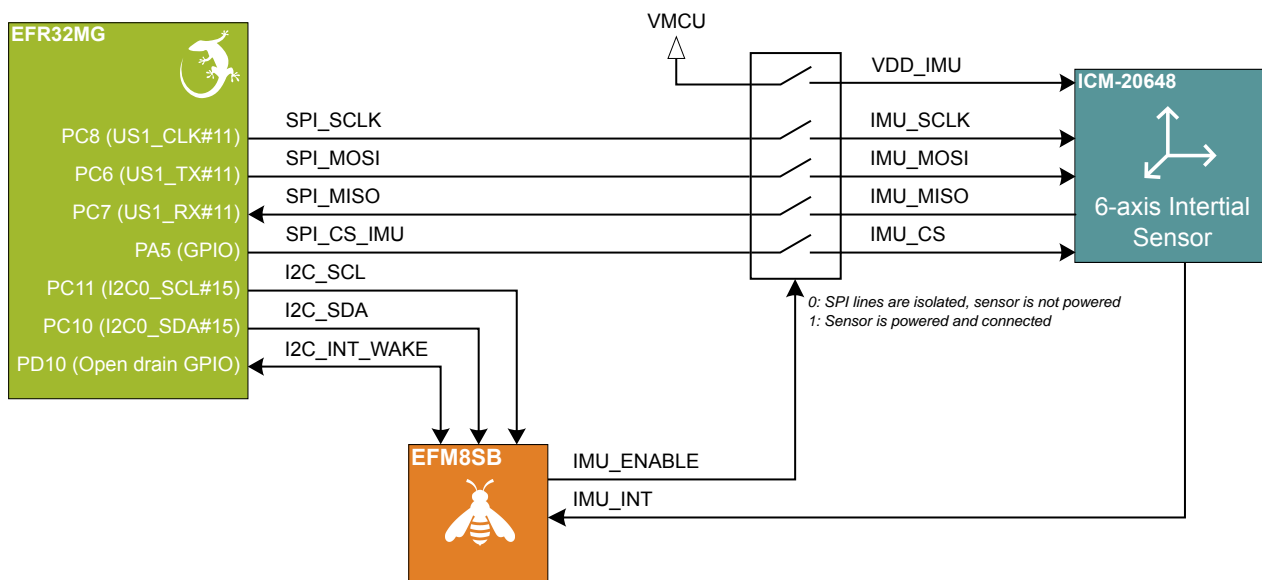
EFR32MG

PC8 (US1_CLK#11)
PC6 (US1_TX#11)
PC7 (US1_RX#11)
PA5 (GPIO)
PC11 (I2C0_SCL#15)
PC10 (I2C0_SDA#15)
PD10 (Open drain GPIO)

SPI_SCLK
SPI_MOSI
SPI_MISO
SPI_CS_IMU
I2C_SCL
I2C_SDA
I2C_INT_WAKE

VMCU

VDD_IMU
IMU_SCLK
IMU_MOSI
IMU_MISO
IMU_CS

ICM-20648

6-axis Intertial Sensor

0: SPI lines are isolated, sensor is not powered
1: Sensor is powered and connected

EFM8SB

IMU_ENABLE
IMU_INT